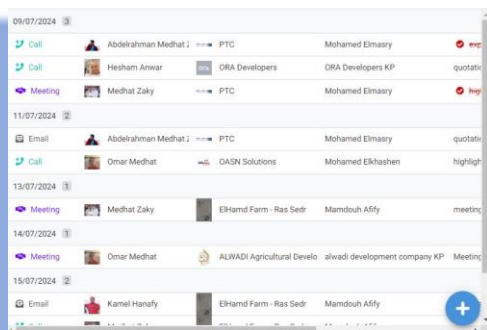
09/07/2024 3

Call | Abdelrahman Medhat | PTC | Mohamed Elmasry | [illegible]
Call | Hesham Anwar | ORA Developers | ORA Developers KP | quotatio
Meeting | Medhat Zaky | PTC | Mohamed Elmasry | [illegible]

11/07/2024 2

Email | Abdelrahman Medhat | PTC | Mohamed Elmasry | quotatio
Call | Omar Medhat | OASN Solutions | Mohamed Elkhashen | highligh

13/07/2024 1

Meeting | Medhat Zaky | ElHamd Farm - Ras Sedr | Mamdouh Afify | meeting

14/07/2024 1

Meeting | Omar Medhat | ALWADI Agricultural Develo | alwadi development company KP | Meeting

15/07/2024 2

Email | Kamel Hanafy | ElHamd Farm - Ras Sedr | Mamdouh Afify |

+